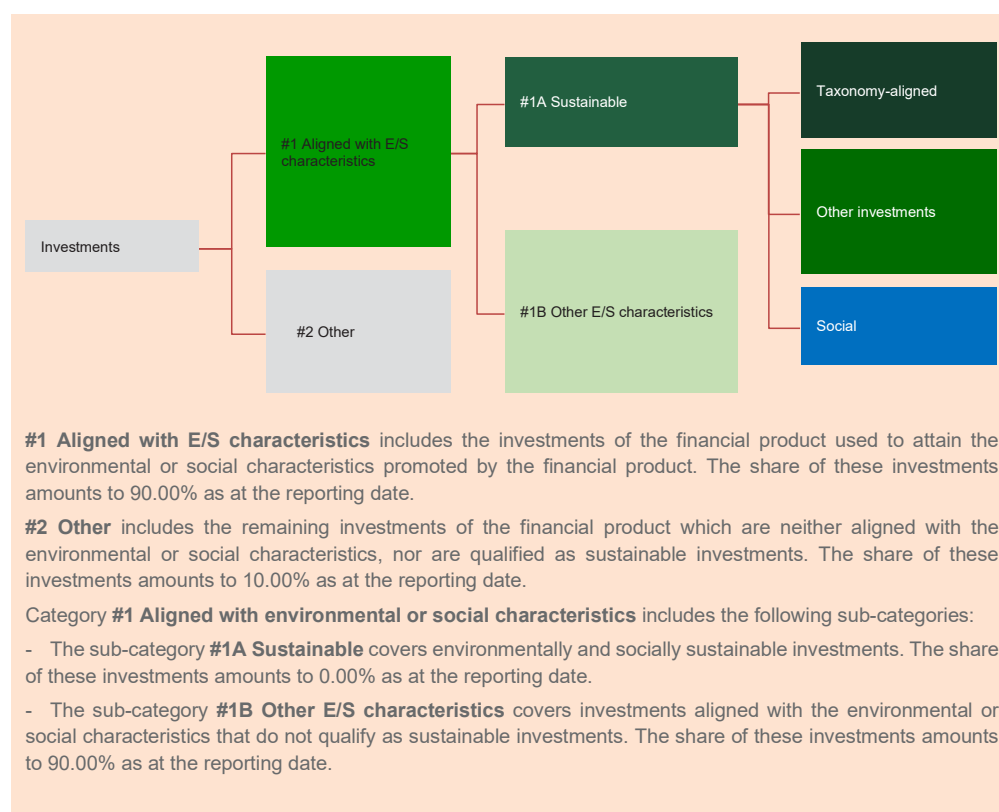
Investments

#1 Aligned with E/S characteristics

#2 Other

#1A Sustainable

#1B Other E/S characteristics

Taxonomy-aligned

Other investments

Social

**#1 Aligned with E/S characteristics** includes the investments of the financial product used to attain the environmental or social characteristics promoted by the financial product. The share of these investments amounts to 90.00% as at the reporting date.

**#2 Other** includes the remaining investments of the financial product which are neither aligned with the environmental or social characteristics, nor are qualified as sustainable investments. The share of these investments amounts to 10.00% as at the reporting date.

Category **#1 Aligned with environmental or social characteristics** includes the following sub-categories:

- The sub-category **#1A Sustainable** covers environmentally and socially sustainable investments. The share of these investments amounts to 0.00% as at the reporting date.

- The sub-category **#1B Other E/S characteristics** covers investments aligned with the environmental or social characteristics that do not qualify as sustainable investments. The share of these investments amounts to 90.00% as at the reporting date.